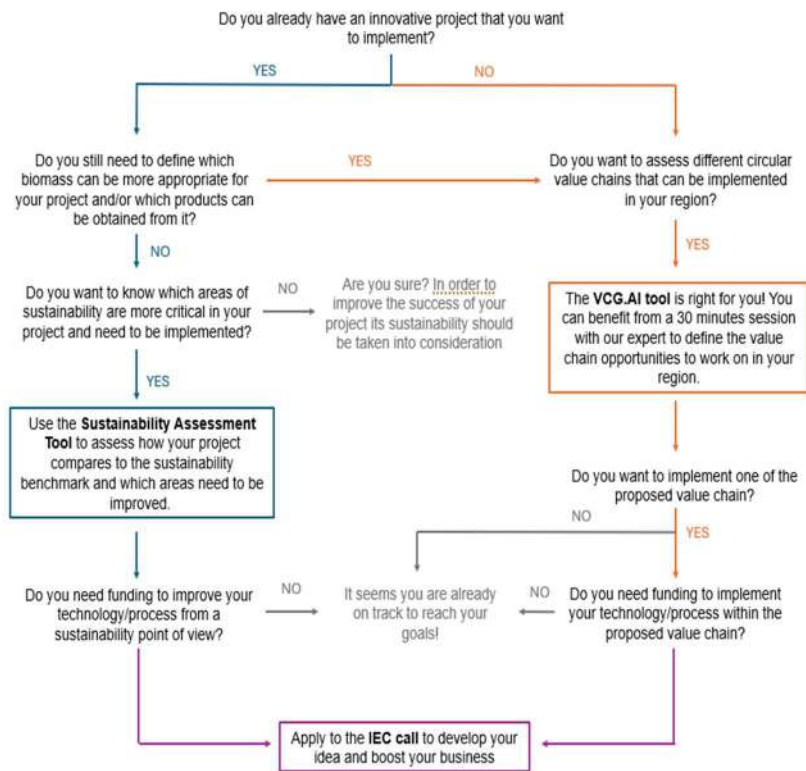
Do you already have an innovative project that you want to implement?

YES

NO

Do you still need to define which biomass can be more appropriate for your project and/or which products can be obtained from it?

YES

Do you want to assess different circular value chains that can be implemented in your region?

NO

YES

Do you want to know which areas of sustainability are more critical in your project and need to be implemented?

NO

Are you sure? In order to improve the success of your project its sustainability should be taken into consideration

The **VCG.AI tool** is right for you! You can benefit from a 30 minutes session with our expert to define the value chain opportunities to work on in your region.

YES

Use the **Sustainability Assessment Tool** to assess how your project compares to the sustainability benchmark and which areas need to be improved.

Do you want to implement one of the proposed value chain?

NO

YES

Do you need funding to improve your technology/process from a sustainability point of view?

NO

It seems you are already on track to reach your goals!

NO

Do you need funding to implement your technology/process within the proposed value chain?

Apply to the **IEC call** to develop your idea and boost your business